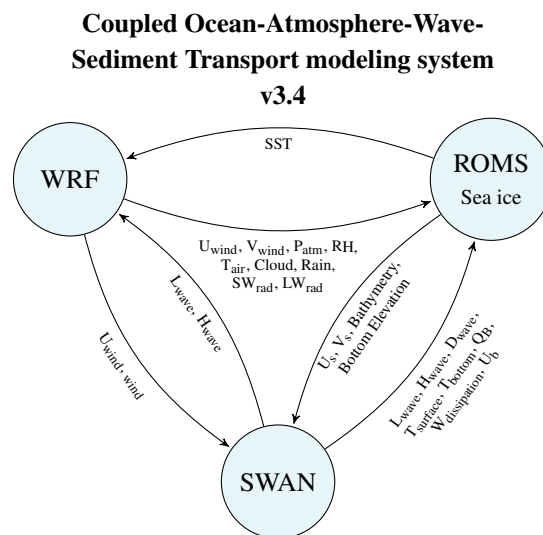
Coupled Ocean-Atmosphere-Wave-Sediment Transport modeling system v3.4

SST

WRF

ROMS
Sea ice

$U_{wind}$, $V_{wind}$, $P_{atm}$, RH, $T_{air}$, Cloud, Rain, $SW_{rad}$, $LW_{rad}$

$L_{wave}$, $H_{wave}$

$U_s$, $V_s$, Bathymetry, Bottom Elevation

$U_{wind}$, $_{wind}$

$L_{wave}$, $H_{wave}$, $D_{wave}$, $T_{surface}$, $T_{bottom}$, $Q_B$, $W_{dissipaion}$, $U_b$

SWAN